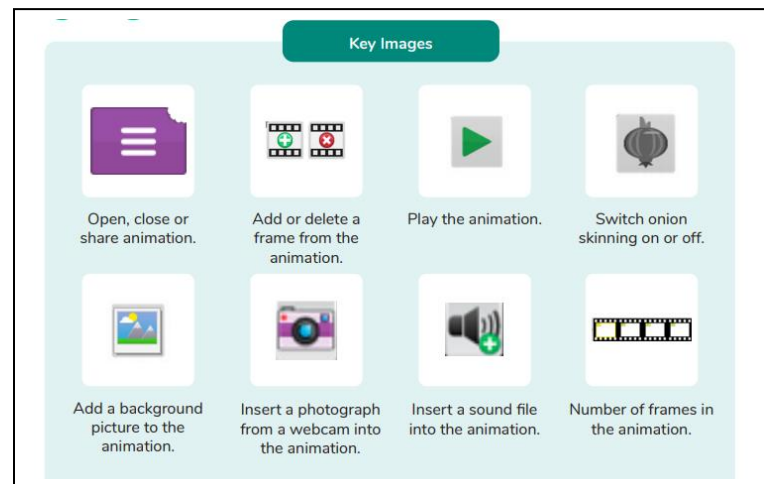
Key Images

Open, close or share animation.

Add or delete a frame from the animation.

Play the animation.

Switch onion skinning on or off.

Add a background picture to the animation.

Insert a photograph from a webcam into the animation.

Insert a sound file into the animation.

Number of frames in the animation.